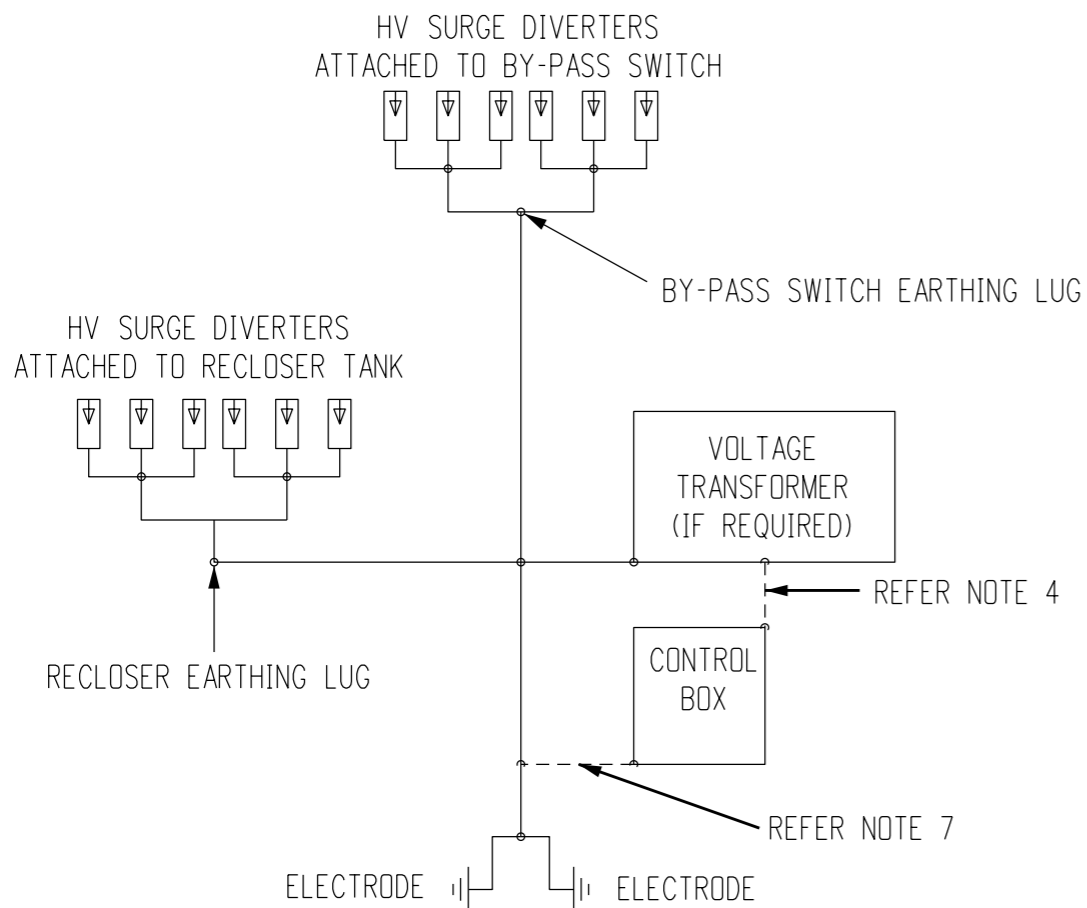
HV SURGE DIVERTERS
ATTACHED TO BY-PASS SWITCH

BY-PASS SWITCH EARTHING LUG

HV SURGE DIVERTERS
ATTACHED TO RECLOSER TANK

VOLTAGE
TRANSFORMER
(IF REQUIRED)

REFER NOTE 4

CONTROL
BOX

RECLOSER EARTHING LUG

REFER NOTE 7

ELECTRODE

ELECTRODE